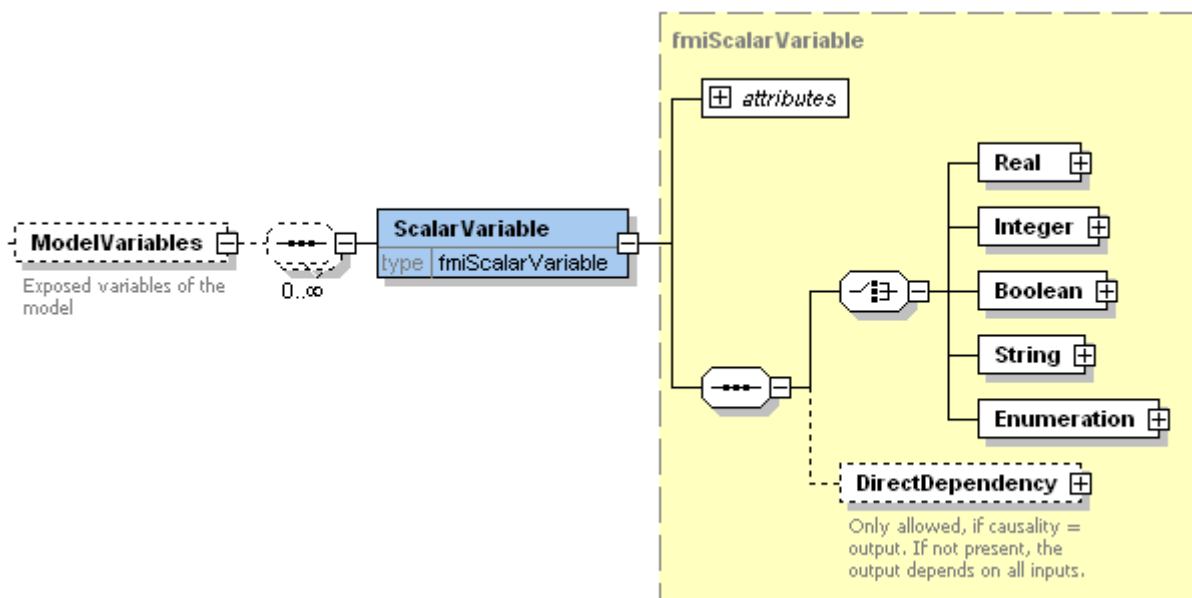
fmiScalarVariable

attributes

ModelVariables

Exposed variables of the model

0..∞

ScalarVariable

type fmiScalarVariable

Real

Integer

Boolean

String

Enumeration

DirectDependency

Only allowed, if causality = output. If not present, the output depends on all inputs.